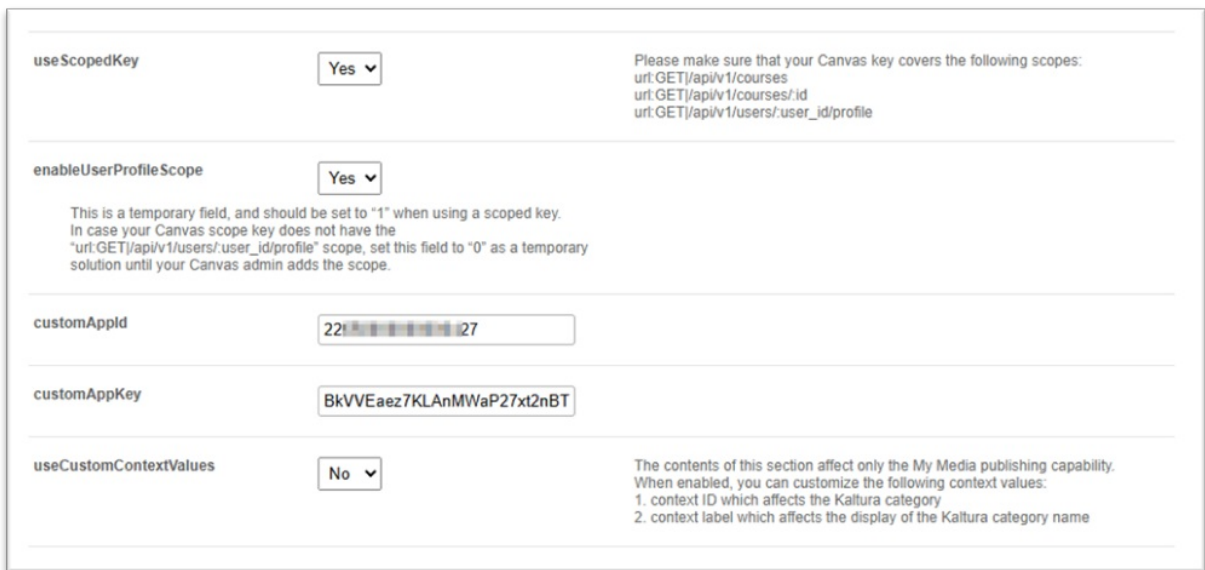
useScopedKey

Yes

Please make sure that your Canvas key covers the following scopes:
url:GET|/api/v1/courses
url:GET|/api/v1/courses/:id
url:GET|/api/v1/users/:user_id/profile

enableUserProfileScope

Yes

This is a temporary field, and should be set to "1" when using a scoped key. In case your Canvas scope key does not have the "url:GET|/api/v1/users/:user_id/profile" scope, set this field to "0" as a temporary solution until your Canvas admin adds the scope.

customAppId

22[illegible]27

customAppKey

BkVVEaez7KLAnMWaP27xt2nBT

useCustomContextValues

No

The contents of this section affect only the My Media publishing capability. When enabled, you can customize the following context values:
1. context ID which affects the Kaltura category
2. context label which affects the display of the Kaltura category name